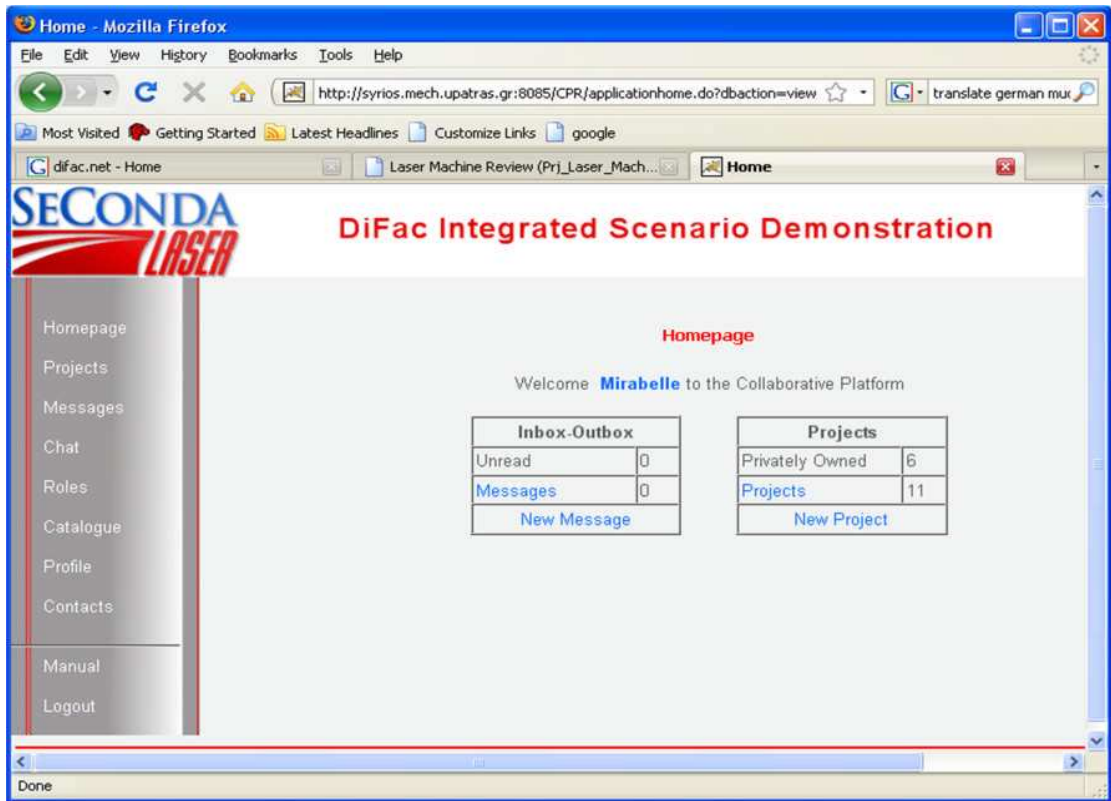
Home - Mozilla Firefox

File Edit View History Bookmarks Tools Help

http://syrios.mech.upatras.gr:8085/CPR/applicationhome.do?dbaction=view

translate german muc

Most Visited Getting Started Latest Headlines Customize Links google

difac.net - Home

Laser Machine Review (Prj_Laser_Mach...

Home

SECONDA LASER

DiFac Integrated Scenario Demonstration

Homepage
Projects
Messages
Chat
Roles
Catalogue
Profile
Contacts

Manual
Logout

Homepage

Welcome Mirabelle to the Collaborative Platform

| Inbox-Outbox | |
|---|---|
| Unread | 0 |
| Messages | 0 |
| New Message | |

| Projects | |
|---|---|
| Privately Owned | 6 |
| Projects | 11 |
| New Project | |

Done